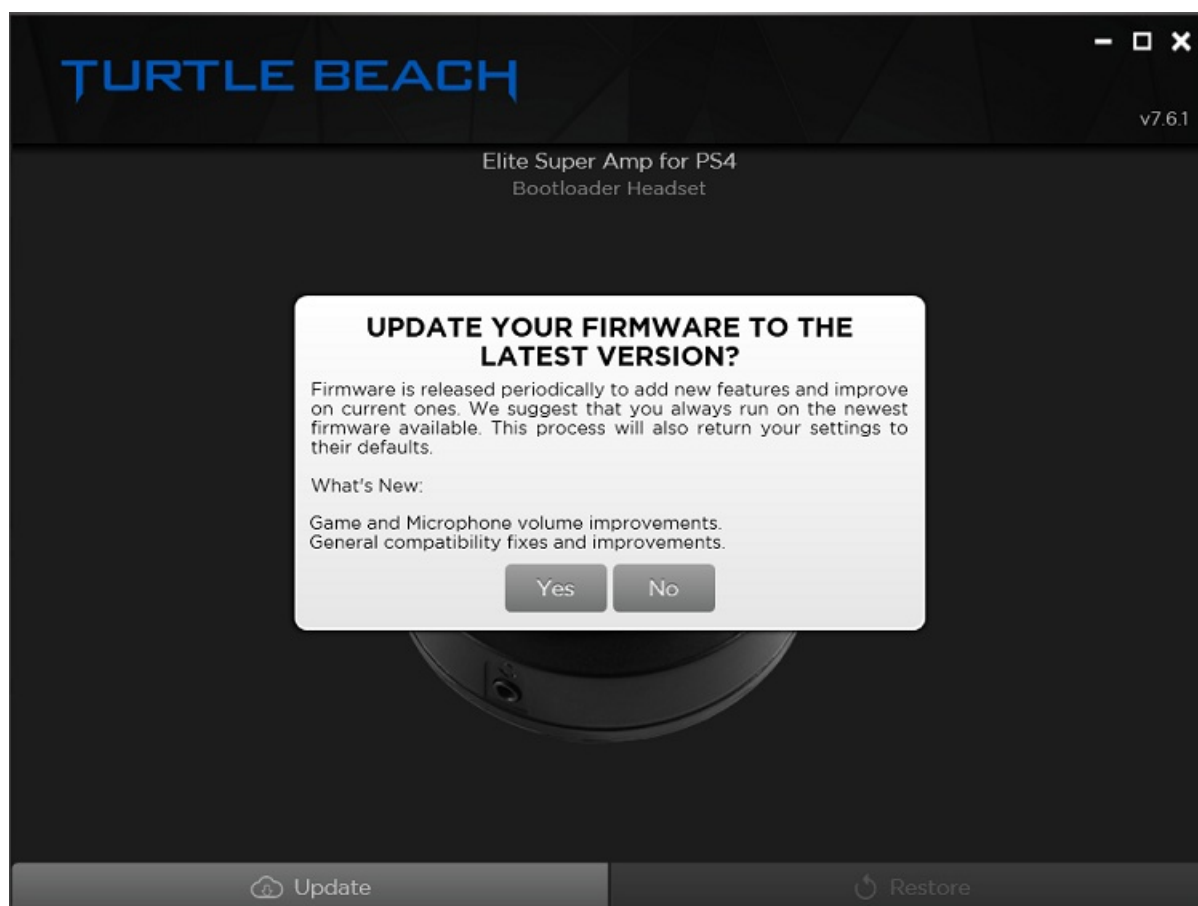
TURTLE BEACH

v7.6.1

Elite Super Amp for PS4
Bootloader Headset

UPDATE YOUR FIRMWARE TO THE LATEST VERSION?

Firmware is released periodically to add new features and improve on current ones. We suggest that you always run on the newest firmware available. This process will also return your settings to their defaults.

What's New:

Game and Microphone volume improvements.
General compatibility fixes and improvements.

Yes No

Update

Restore